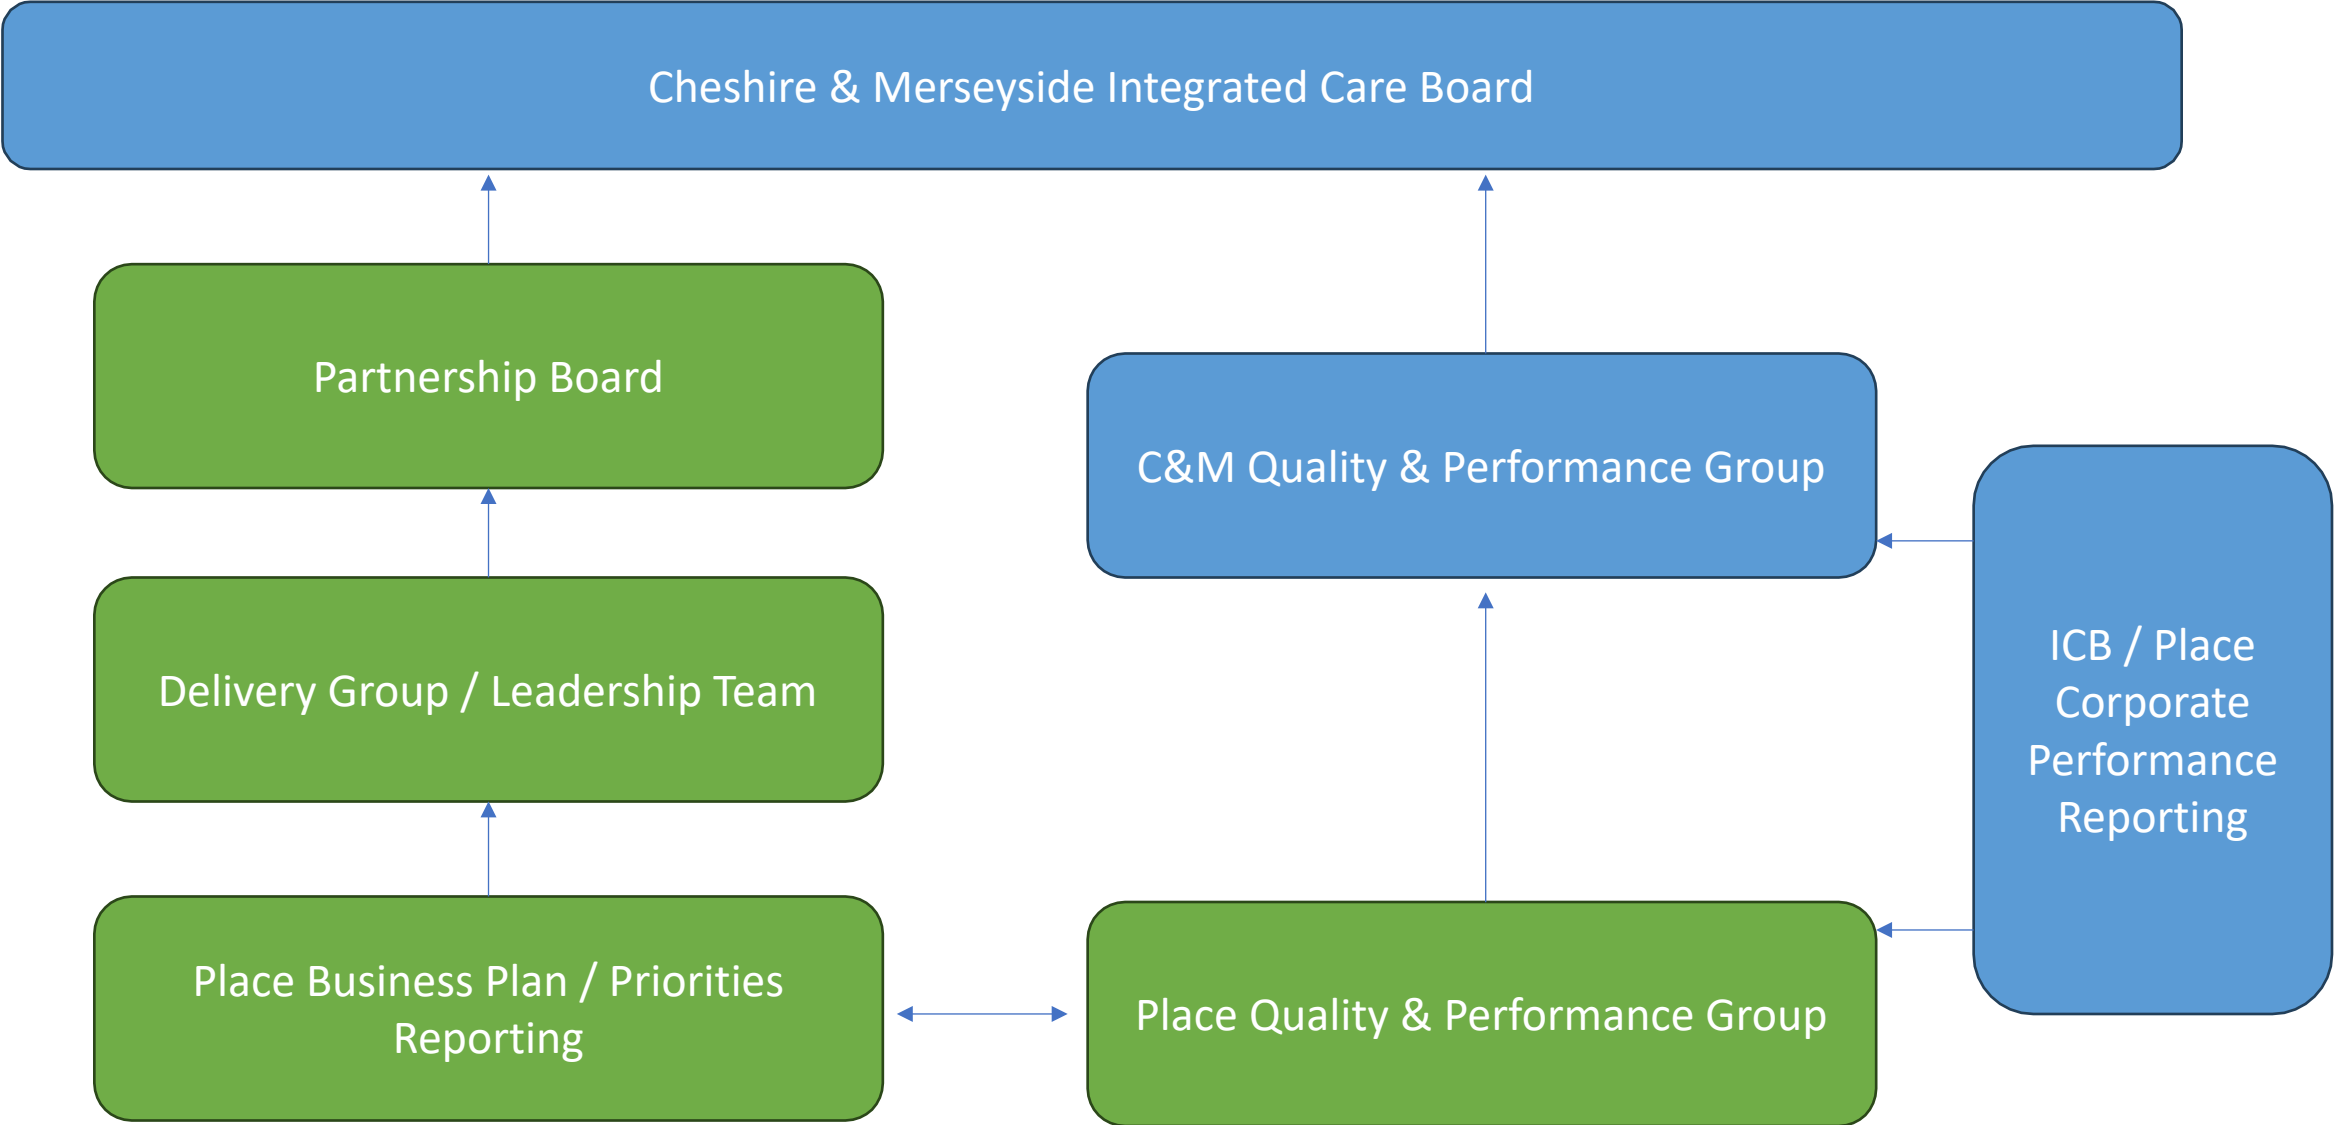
Cheshire & Merseyside Integrated Care Board

Partnership Board

C&M Quality & Performance Group

Delivery Group / Leadership Team

ICB / Place Corporate Performance Reporting

Place Business Plan / Priorities Reporting

Place Quality & Performance Group